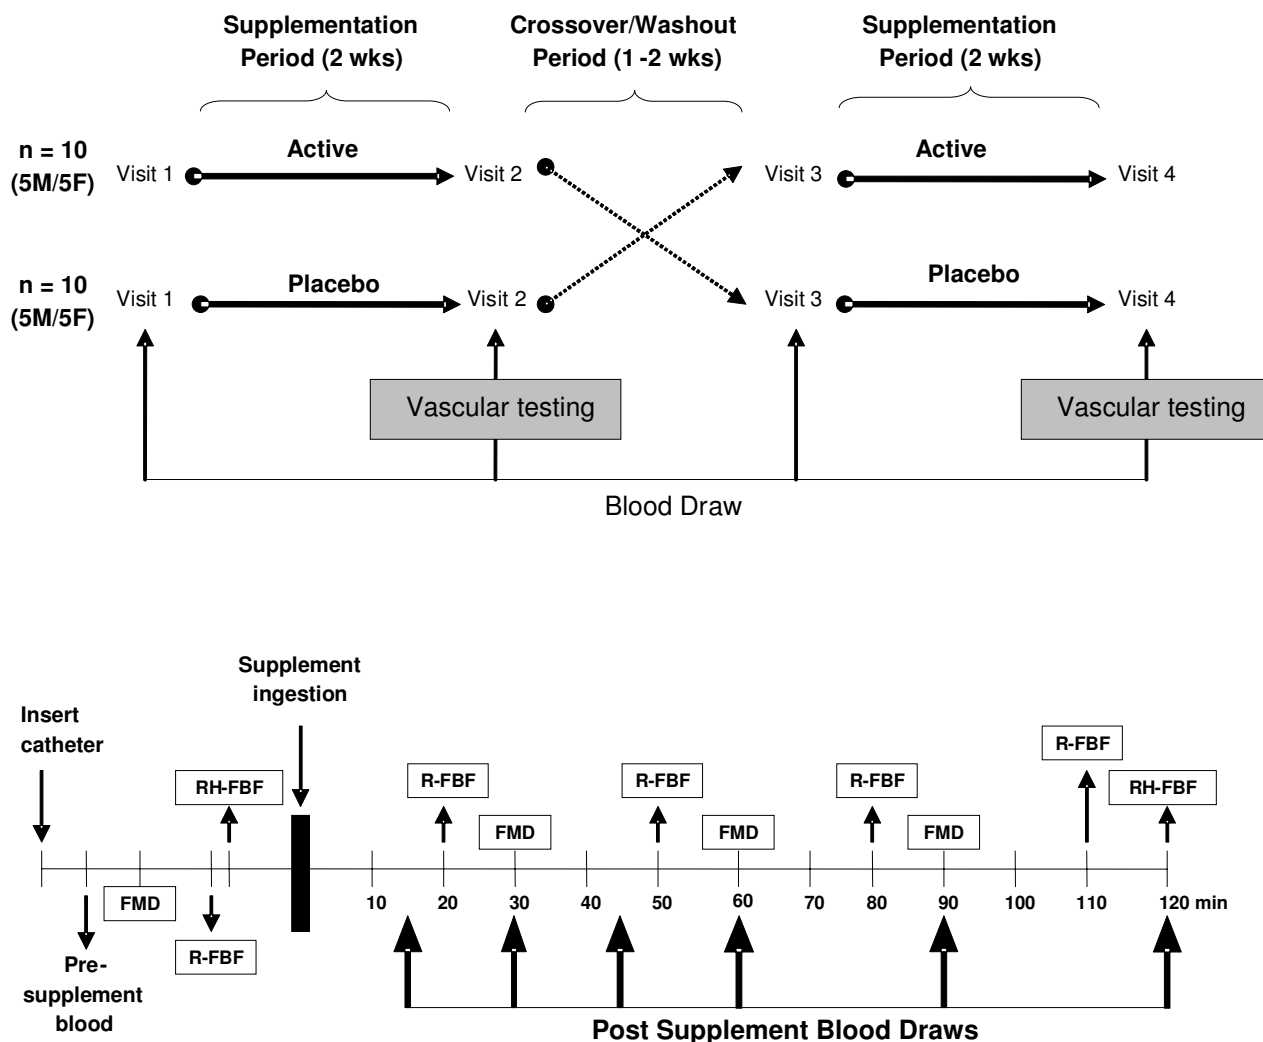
Supplementation Period (2 wks)

Crossover/Washout Period (1 -2 wks)

Supplementation Period (2 wks)

n = 10 (5M/5F)

Visit 1

Active

Visit 2

Visit 3

Active

Visit 4

n = 10 (5M/5F)

Visit 1

Placebo

Visit 2

Visit 3

Placebo

Visit 4

Vascular testing

Vascular testing

Blood Draw

Supplement ingestion

Insert catheter

RH-FBF

R-FBF

FMD

R-FBF

FMD

R-FBF

FMD

R-FBF

RH-FBF

FMD

R-FBF

10 20 30 40 50 60 70 80 90 100 110 120 min

Pre-supplement blood

Post Supplement Blood Draws